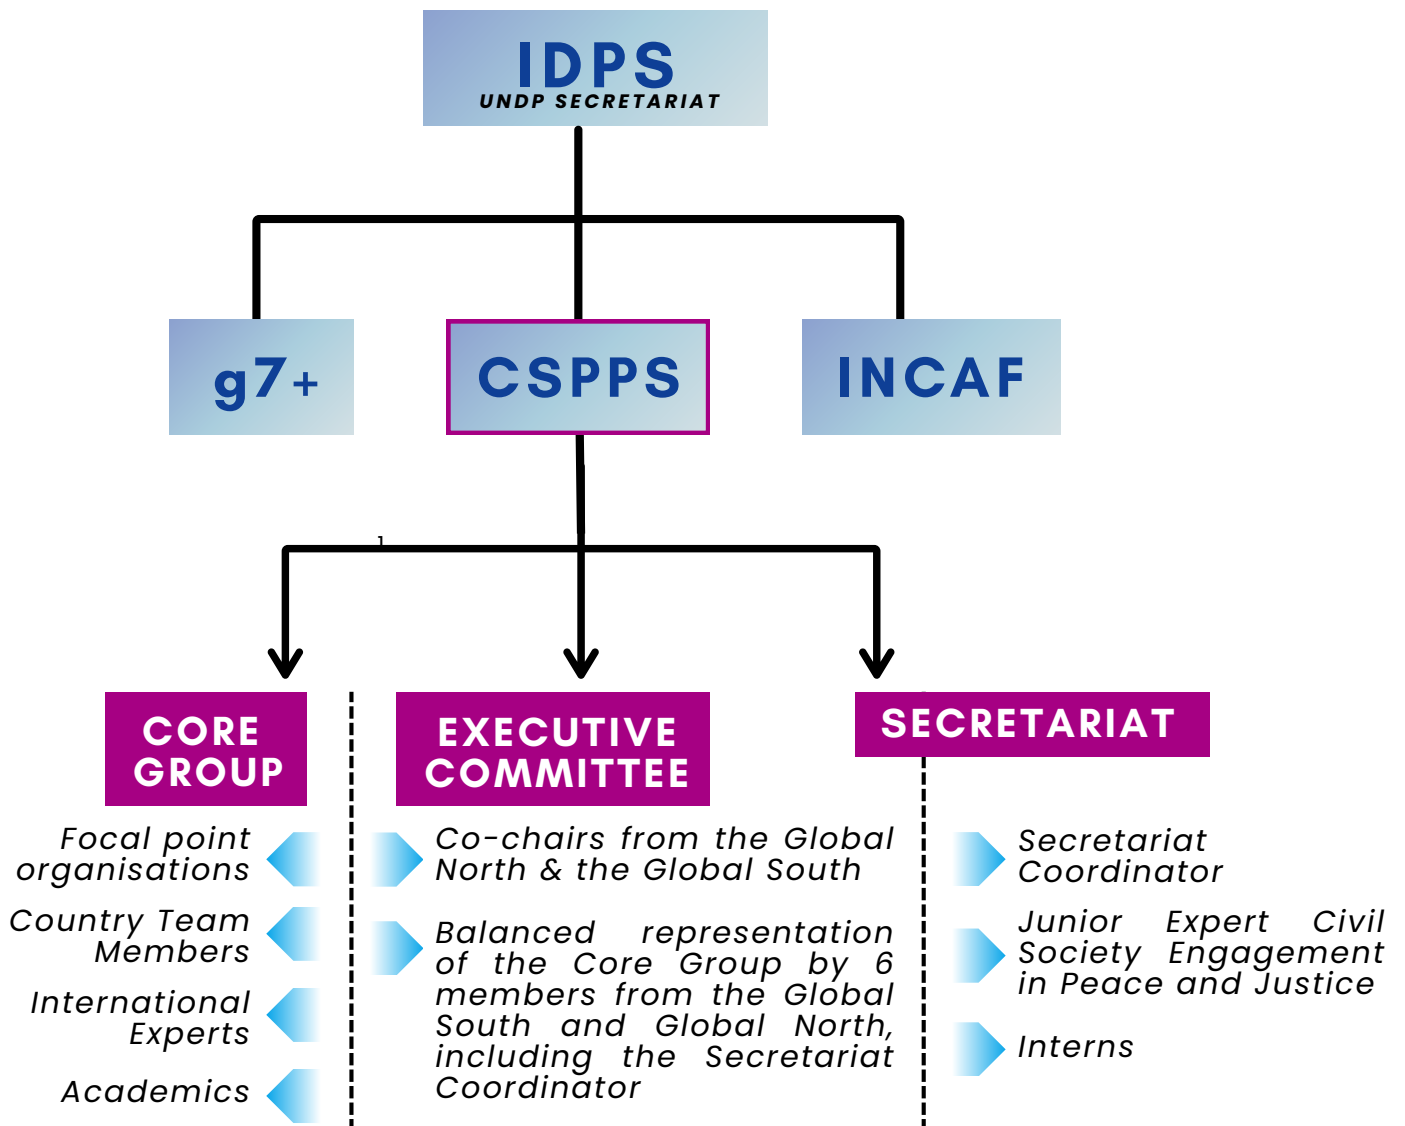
IDPS
UNDP SECRETARIAT

g7+

CSPPS

INCAF

1

CORE GROUP

Focal point organisations

Country Team Members

International Experts

Academics

EXECUTIVE COMMITTEE

Co-chairs from the Global North & the Global South

Balanced representation of the Core Group by 6 members from the Global South and Global North, including the Secretariat Coordinator

SECRETARIAT

Secretariat Coordinator

Junior Expert Civil Society Engagement in Peace and Justice

Interns